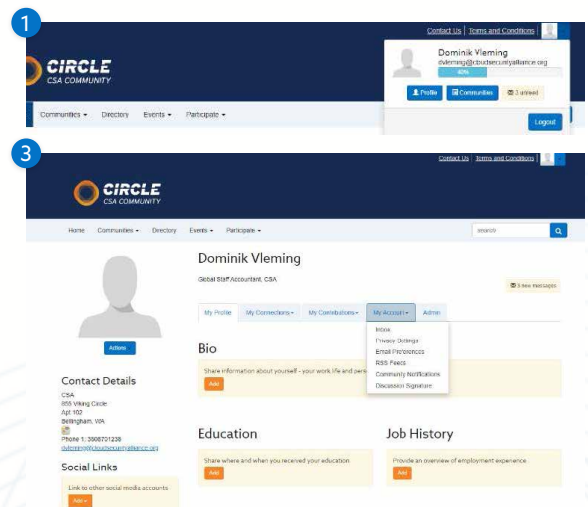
1

Contact Us | Terms and Conditions

CIRCLE
CSA COMMUNITY

Dominik Vleming
dvleming@cloudsecurityalliance.org
40%

Profile
Communities
3 unread

Communities ▾ Directory Events ▾ Participate ▾

Logout

3

Contact Us | Terms and Conditions

CIRCLE
CSA COMMUNITY

Home Communities ▾ Directory Events ▾ Participate ▾

search

Dominik Vleming
Global Staff Accountant, CSA

3 new messages

My Profile My Connections ▾ My Contributions ▾ My Account ▾ Admin

Inbox
Privacy Settings
Email Preferences
RSS Feeds
Community Notifications
Discussion Signature

Actions

Bio

Share information about yourself - your work life and pers

Add

Contact Details
CSA
855 Viking Circle
Apt 102
Bellingham, WA
Phone 1: 3606701238
dvleming@cloudsecurityalliance.org

Social Links
Link to other social media accounts.
Add ▾

Education
Share where and when you received your education.
Add

Job History
Provide an overview of employment experience.
Add